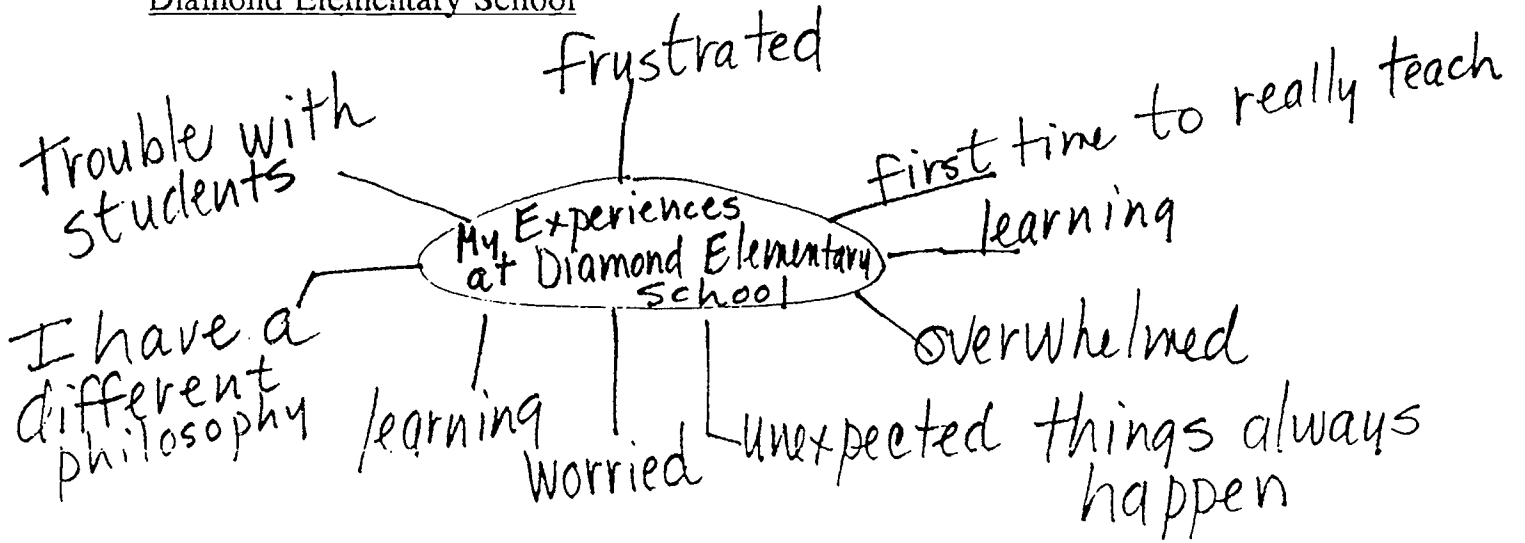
Diamond Elementary School

frystrated

Trouble with students

First time to really teach

My Experiences at Diamond Elementary School

learning

I have a different philosophy

learning

worried

unexpected things always happen

overwhelmed